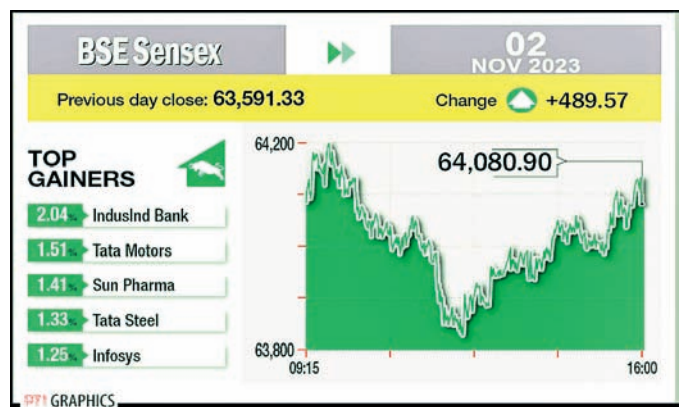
BSE Sensex

02
NOV 2023

Previous day close: 63,591.33

Change +489.57

TOP GAINERS

2.04% IndusInd Bank
1.51% Tata Motors
1.41% Sun Pharma
1.33% Tata Steel
1.25% Infosys

64,200
64,080.90
63,800
09:15
16:00

PTI GRAPHICS